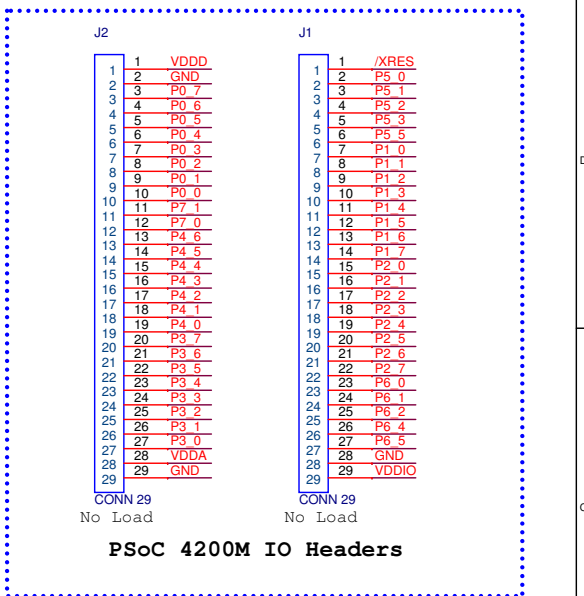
J2

| | | |
|---|---|---|
| 1 | 1 | VDDD |
| 2 | 2 | GND |
| 3 | 3 | P0_7 |
| 4 | 4 | P0_6 |
| 5 | 5 | P0_5 |
| 6 | 6 | P0_4 |
| 7 | 7 | P0_3 |
| 8 | 8 | P0_2 |
| 9 | 9 | P0_1 |
| 10 | 10 | P0_0 |
| 11 | 11 | P7_1 |
| 12 | 12 | P7_0 |
| 13 | 13 | P4_6 |
| 14 | 14 | P4_5 |
| 15 | 15 | P4_4 |
| 16 | 16 | P4_3 |
| 17 | 17 | P4_2 |
| 18 | 18 | P4_1 |
| 19 | 19 | P4_0 |
| 20 | 20 | P3_7 |
| 21 | 21 | P3_6 |
| 22 | 22 | P3_5 |
| 23 | 23 | P3_4 |
| 24 | 24 | P3_3 |
| 25 | 25 | P3_2 |
| 26 | 26 | P3_1 |
| 27 | 27 | P3_0 |
| 28 | 28 | VDDA |
| 29 | 29 | GND |

CONN 29
No Load

J1

| | | |
|---|---|---|
| 1 | 1 | /XRES |
| 2 | 2 | P5_0 |
| 3 | 3 | P5_1 |
| 4 | 4 | P5_2 |
| 5 | 5 | P5_3 |
| 6 | 6 | P5_5 |
| 7 | 7 | P1_0 |
| 8 | 8 | P1_1 |
| 9 | 9 | P1_2 |
| 10 | 10 | P1_3 |
| 11 | 11 | P1_4 |
| 12 | 12 | P1_5 |
| 13 | 13 | P1_6 |
| 14 | 14 | P1_7 |
| 15 | 15 | P2_0 |
| 16 | 16 | P2_1 |
| 17 | 17 | P2_2 |
| 18 | 18 | P2_3 |
| 19 | 19 | P2_4 |
| 20 | 20 | P2_5 |
| 21 | 21 | P2_6 |
| 22 | 22 | P2_7 |
| 23 | 23 | P6_0 |
| 24 | 24 | P6_1 |
| 25 | 25 | P6_2 |
| 26 | 26 | P6_4 |
| 27 | 27 | P6_5 |
| 28 | 28 | GND |
| 29 | 29 | VDDIO |

CONN 29
No Load

PSoC 4200M IO Headers